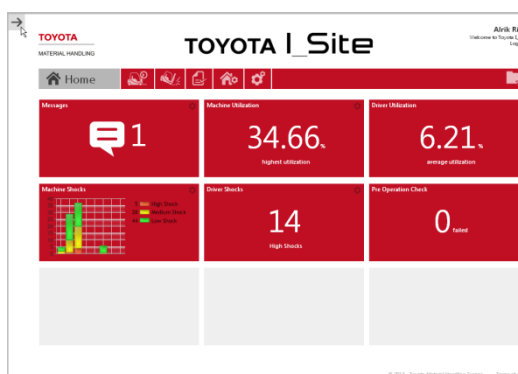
TOYOTA
MATERIAL HANDLING

TOYOTA I_Site

Alrik R
Welcome to Toyota I_
Log

Home

Messages
1

Machine Utilization
34.66%
highest utilization

Driver Utilization
6.21%
average utilization

Machine Shocks
High Shock
Medium Shock
Low Shock

Driver Shocks
14
High Shocks

Pre Operation Check
0 failed